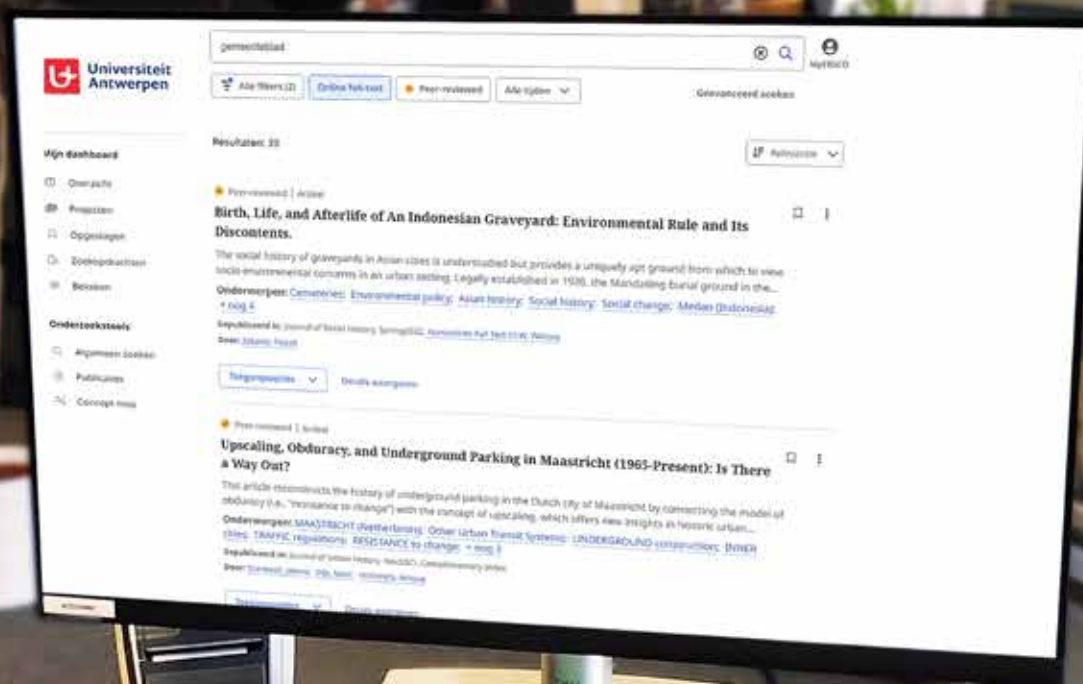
Universiteit Antwerpen

gemeenteblad

MyEBSCO

Alle filters (2)
Online full-text
Peer-reviewed
Alle tijden

Geavanceerd zoeken

Mijn dashboard
Overzicht
Projecten
Opgeslagen
Zoekopdrachten
Belezen

Onderzoekstools
Algemeen zoeken
Publicaties
Concept map

Resultaten: 35

Relevantie

Peer-reviewed | Artikel
Birth, Life, and Afterlife of An Indonesian Graveyard: Environmental Rule and Its Discontents.

The social history of graveyards in Asian cities is understudied but provides a uniquely apt ground from which to view socio-environmental concerns in an urban setting. Legally established in 1928, the Mandailing burial ground in the...
Onderwerpen: Cemeteries; Environmental policy; Asian history; Social history; Social change; Medan (Indonesia); + nog 4
Gepubliceerd in: Journal of Social History. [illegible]
Door: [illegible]

Toegangsopties
Details weergeven

Peer-reviewed | Artikel
Upscaling, Obduracy, and Underground Parking in Maastricht (1965-Present): Is There a Way Out?

This article reconstructs the history of underground parking in the Dutch city of Maastricht by connecting the model of obduracy (i.e., "resistance to change") with the concept of upscaling, which offers new insights in historic urban...
Onderwerpen: MAASTRICHT (Netherlands); Other Urban Transit Systems; UNDERGROUND construction; INNER cities; TRAFFIC regulations; RESISTANCE to change; + nog 3
Gepubliceerd in: Journal of Urban History. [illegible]
Door: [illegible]

Toegangsopties
Details weergeven